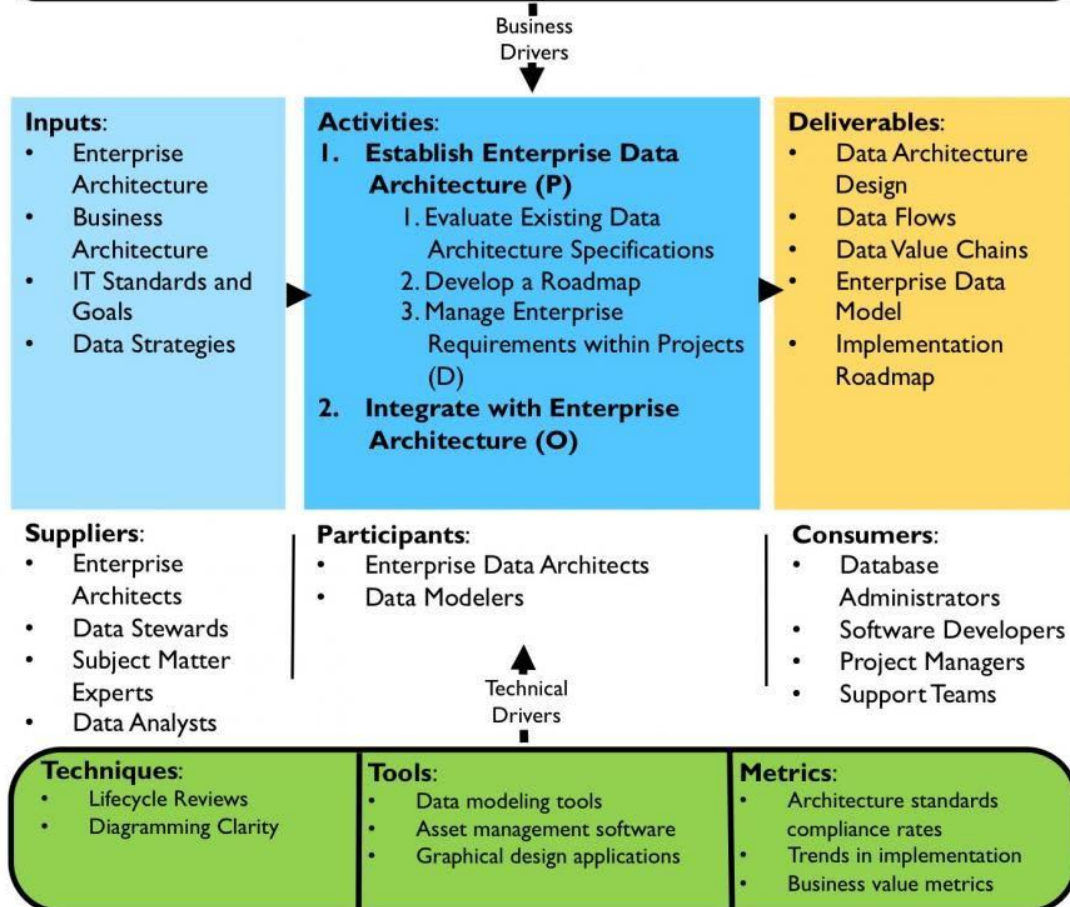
Business Drivers

Inputs:
- Enterprise Architecture
- Business Architecture
- IT Standards and Goals
- Data Strategies

Activities:
1. Establish Enterprise Data Architecture (P)
 1. Evaluate Existing Data Architecture Specifications
 2. Develop a Roadmap
 3. Manage Enterprise Requirements within Projects (D)
2. Integrate with Enterprise Architecture (O)

Deliverables:
- Data Architecture Design
- Data Flows
- Data Value Chains
- Enterprise Data Model
- Implementation Roadmap

Suppliers:
- Enterprise Architects
- Data Stewards
- Subject Matter Experts
- Data Analysts

Participants:
- Enterprise Data Architects
- Data Modelers

Technical Drivers

Consumers:
- Database Administrators
- Software Developers
- Project Managers
- Support Teams

Techniques:
- Lifecycle Reviews
- Diagramming Clarity

Tools:
- Data modeling tools
- Asset management software
- Graphical design applications

Metrics:
- Architecture standards compliance rates
- Trends in implementation
- Business value metrics